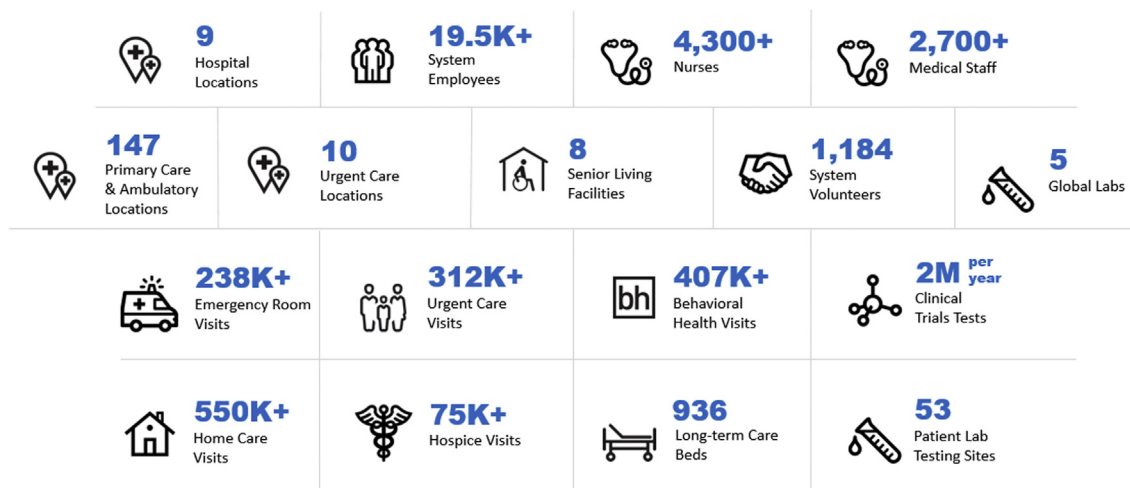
9
Hospital Locations

19.5K+
System Employees

4,300+
Nurses

2,700+
Medical Staff

147
Primary Care & Ambulatory Locations

10
Urgent Care Locations

8
Senior Living Facilities

1,184
System Volunteers

5
Global Labs

238K+
Emergency Room Visits

312K+
Urgent Care Visits

bh
407K+
Behavioral Health Visits

2M per year
Clinical Trials Tests

550K+
Home Care Visits

75K+
Hospice Visits

936
Long-term Care Beds

53
Patient Lab Testing Sites